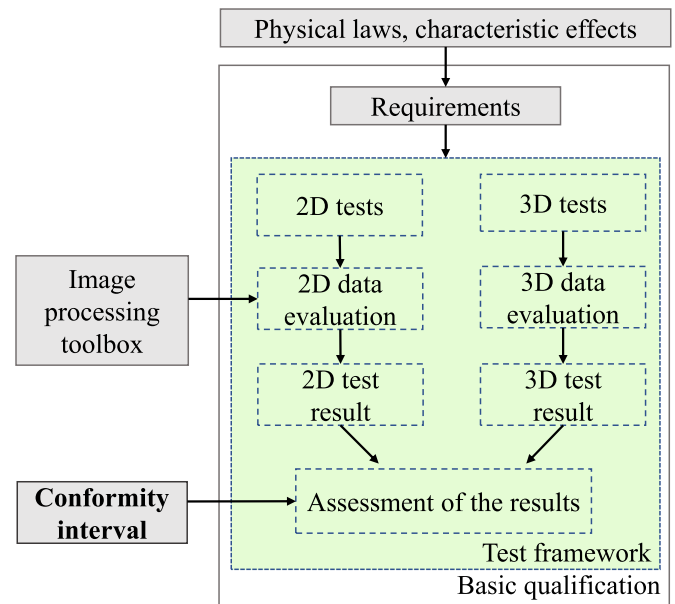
Physical laws, characteristic effects

Requirements

2D tests

3D tests

Image processing toolbox

2D data evaluation

3D data evaluation

2D test result

3D test result

**Conformity interval**

Assessment of the results

Test framework

Basic qualification